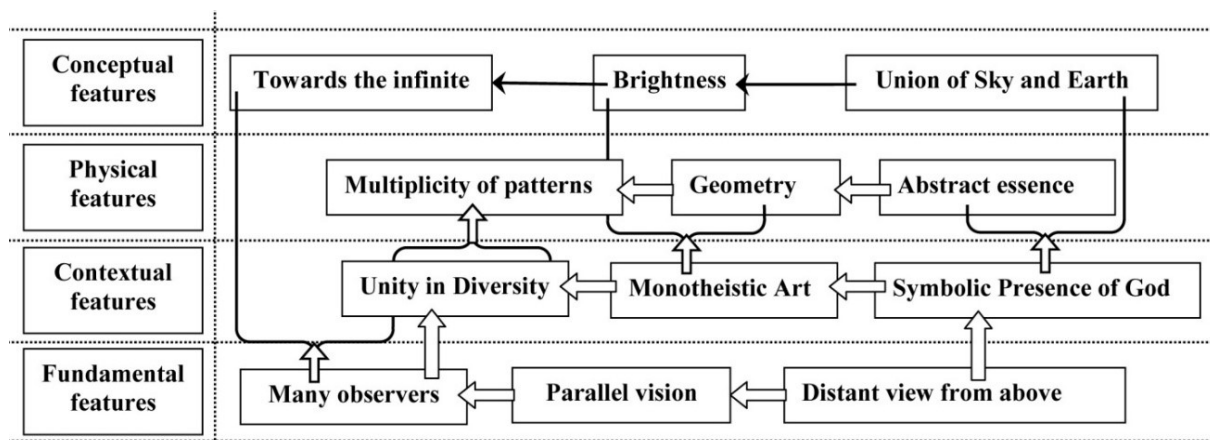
Conceptual features

Towards the infinite

Brightness

Union of Sky and Earth

Physical features

Multiplicity of patterns

Geometry

Abstract essence

Contextual features

Unity in Diversity

Monotheistic Art

Symbolic Presence of God

Fundamental features

Many observers

Parallel vision

Distant view from above